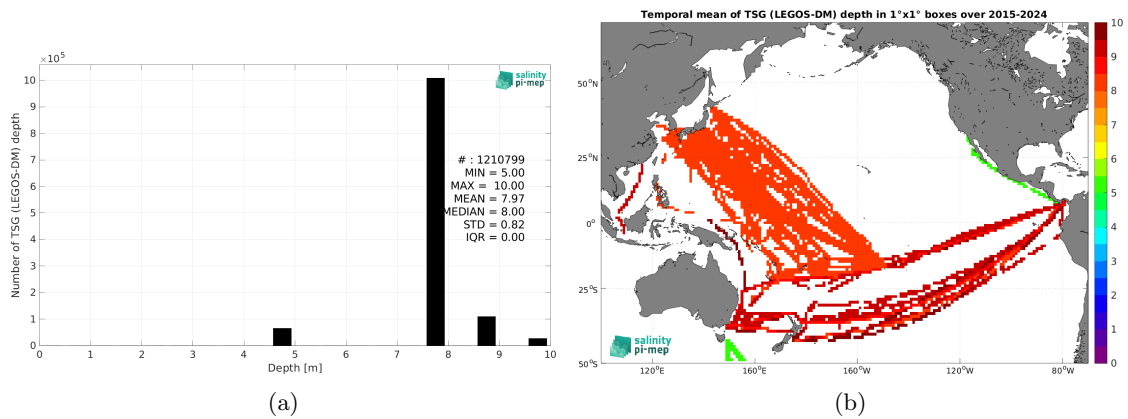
$\times 10^5$

10
9
8
7
6
5
4
3
2
1
0

Number of TSG (LEGOS-DM) depth

salinity pi-mep

# : 1210799
MIN = 5.00
MAX = 10.00
MEAN = 7.97
MEDIAN = 8.00
STD = 0.82
IQR = 0.00

0 1 2 3 4 5 6 7 8 9 10
Depth [m]

(a)

Temporal mean of TSG (LEGOS-DM) depth in 1°x1° boxes over 2015-2024

50°N
25°N
0°
25°S
50°S

120°E 160°E 160°W 120°W 80°W

salinity pi-mep

10
9
8
7
6
5
4
3
2
1
0

(b)